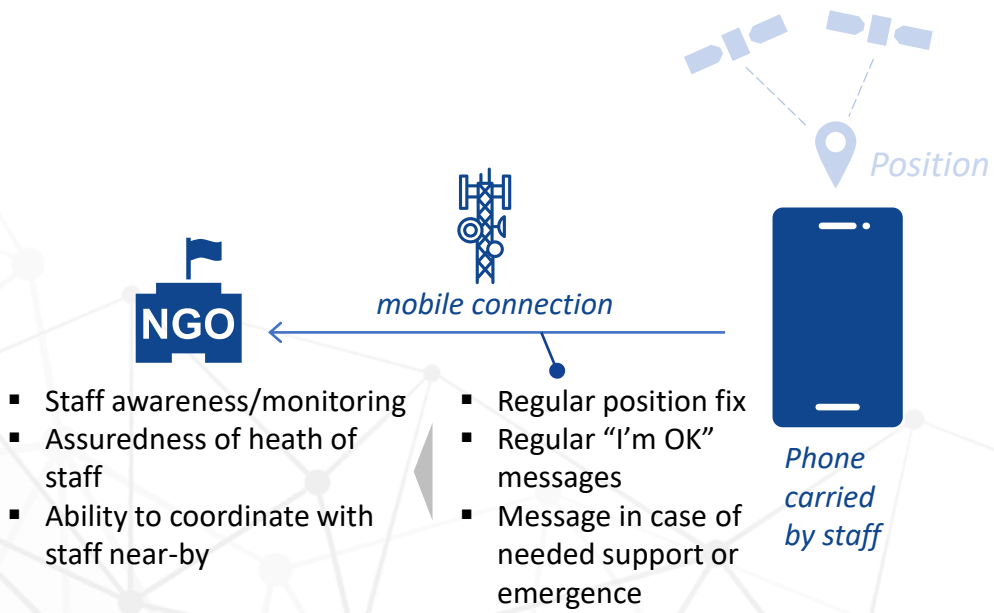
Position

mobile connection

NGO

- Staff awareness/monitoring
- Assuredness of heath of staff
- Ability to coordinate with staff near-by

- Regular position fix
- Regular “I’m OK” messages
- Message in case of needed support or emergence

Phone carried by staff